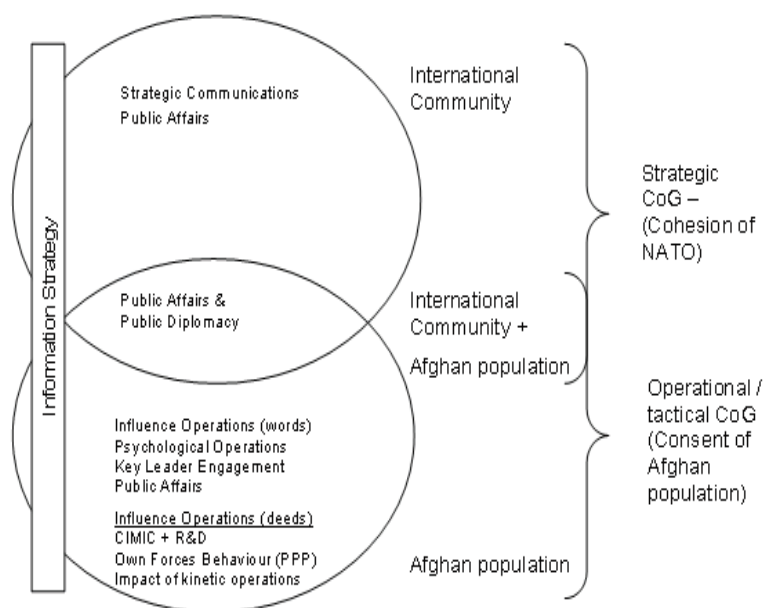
Information Strategy

Strategic Communications
Public Affairs

International Community

Public Affairs & Public Diplomacy

International Community + Afghan population

Influence Operations (words)
Psychological Operations
Key Leader Engagement
Public Affairs

Influence Operations (deeds)
CIMIC + R&D
Own Forces Behaviour (PPP)
Impact of kinetic operations

Afghan population

Strategic CoG – (Cohesion of NATO)

Operational / tactical CoG (Consent of Afghan population)